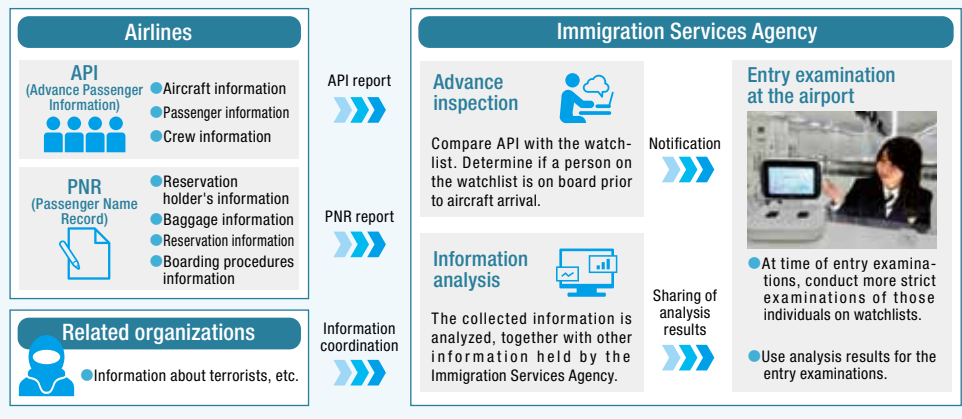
Airlines

API
(Advance Passenger Information)
Aircraft information
Passenger information
Crew information

PNR
(Passenger Name Record)
Reservation holder's information
Baggage information
Reservation information
Boarding procedures information

Related organizations
Information about terrorists, etc.

API report

PNR report

Information coordination

Immigration Services Agency

Advance inspection
Compare API with the watchlist. Determine if a person on the watchlist is on board prior to aircraft arrival.

Information analysis
The collected information is analyzed, together with other information held by the Immigration Services Agency.

Notification

Sharing of analysis results

Entry examination at the airport
At time of entry examinations, conduct more strict examinations of those individuals on watchlists.
Use analysis results for the entry examinations.